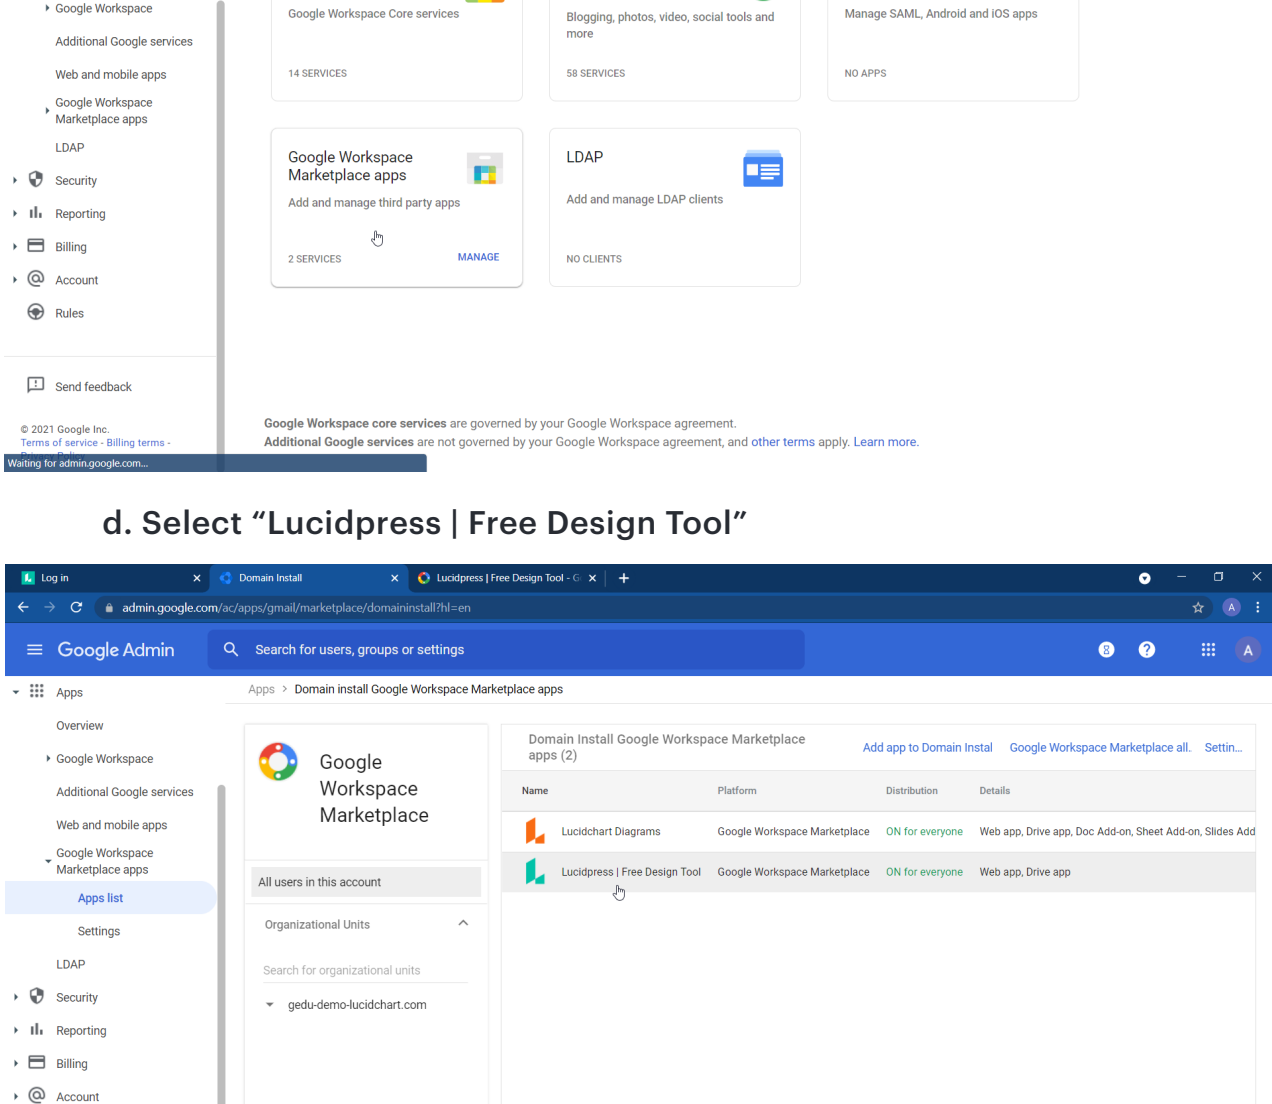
Google Workspace
Additional Google services
Web and mobile apps
Google Workspace Marketplace apps
LDAP
Security
Reporting
Billing
Account
Rules

Send feedback

© 2021 Google Inc.
Terms of service - Billing terms -
Waiting for admin.google.com...

Google Workspace Core services
14 SERVICES

Blogging, photos, video, social tools and more
58 SERVICES

Manage SAML, Android and iOS apps
NO APPS

Google Workspace Marketplace apps
Add and manage third party apps
2 SERVICES
MANAGE

LDAP
Add and manage LDAP clients
NO CLIENTS

**Google Workspace core services** are governed by your Google Workspace agreement.
**Additional Google services** are not governed by your Google Workspace agreement, and other terms apply. Learn more.

d. Select “Lucidpress | Free Design Tool”

Log in
Domain Install
Lucidpress | Free Design Tool - G
admin.google.com/ac/apps/gmail/marketplace/domaininstall?hl=en
Google Admin
Search for users, groups or settings

Apps
Overview
Google Workspace
Additional Google services
Web and mobile apps
Google Workspace Marketplace apps
Apps list
Settings
LDAP
Security
Reporting
Billing
Account

Apps > Domain install Google Workspace Marketplace apps

Google Workspace Marketplace
All users in this account
Organizational Units
Search for organizational units
gedu-demo-lucidchart.com

Domain Install Google Workspace Marketplace apps (2)
Add app to Domain Instal
Google Workspace Marketplace all.
Settin...

| Name | Platform | Distribution | Details |
|---|---|---|---|
| Lucidchart Diagrams | Google Workspace Marketplace | ON for everyone | Web app, Drive app, Doc Add-on, Sheet Add-on, Slides Add |
| Lucidpress \| Free Design Tool | Google Workspace Marketplace | ON for everyone | Web app, Drive app |